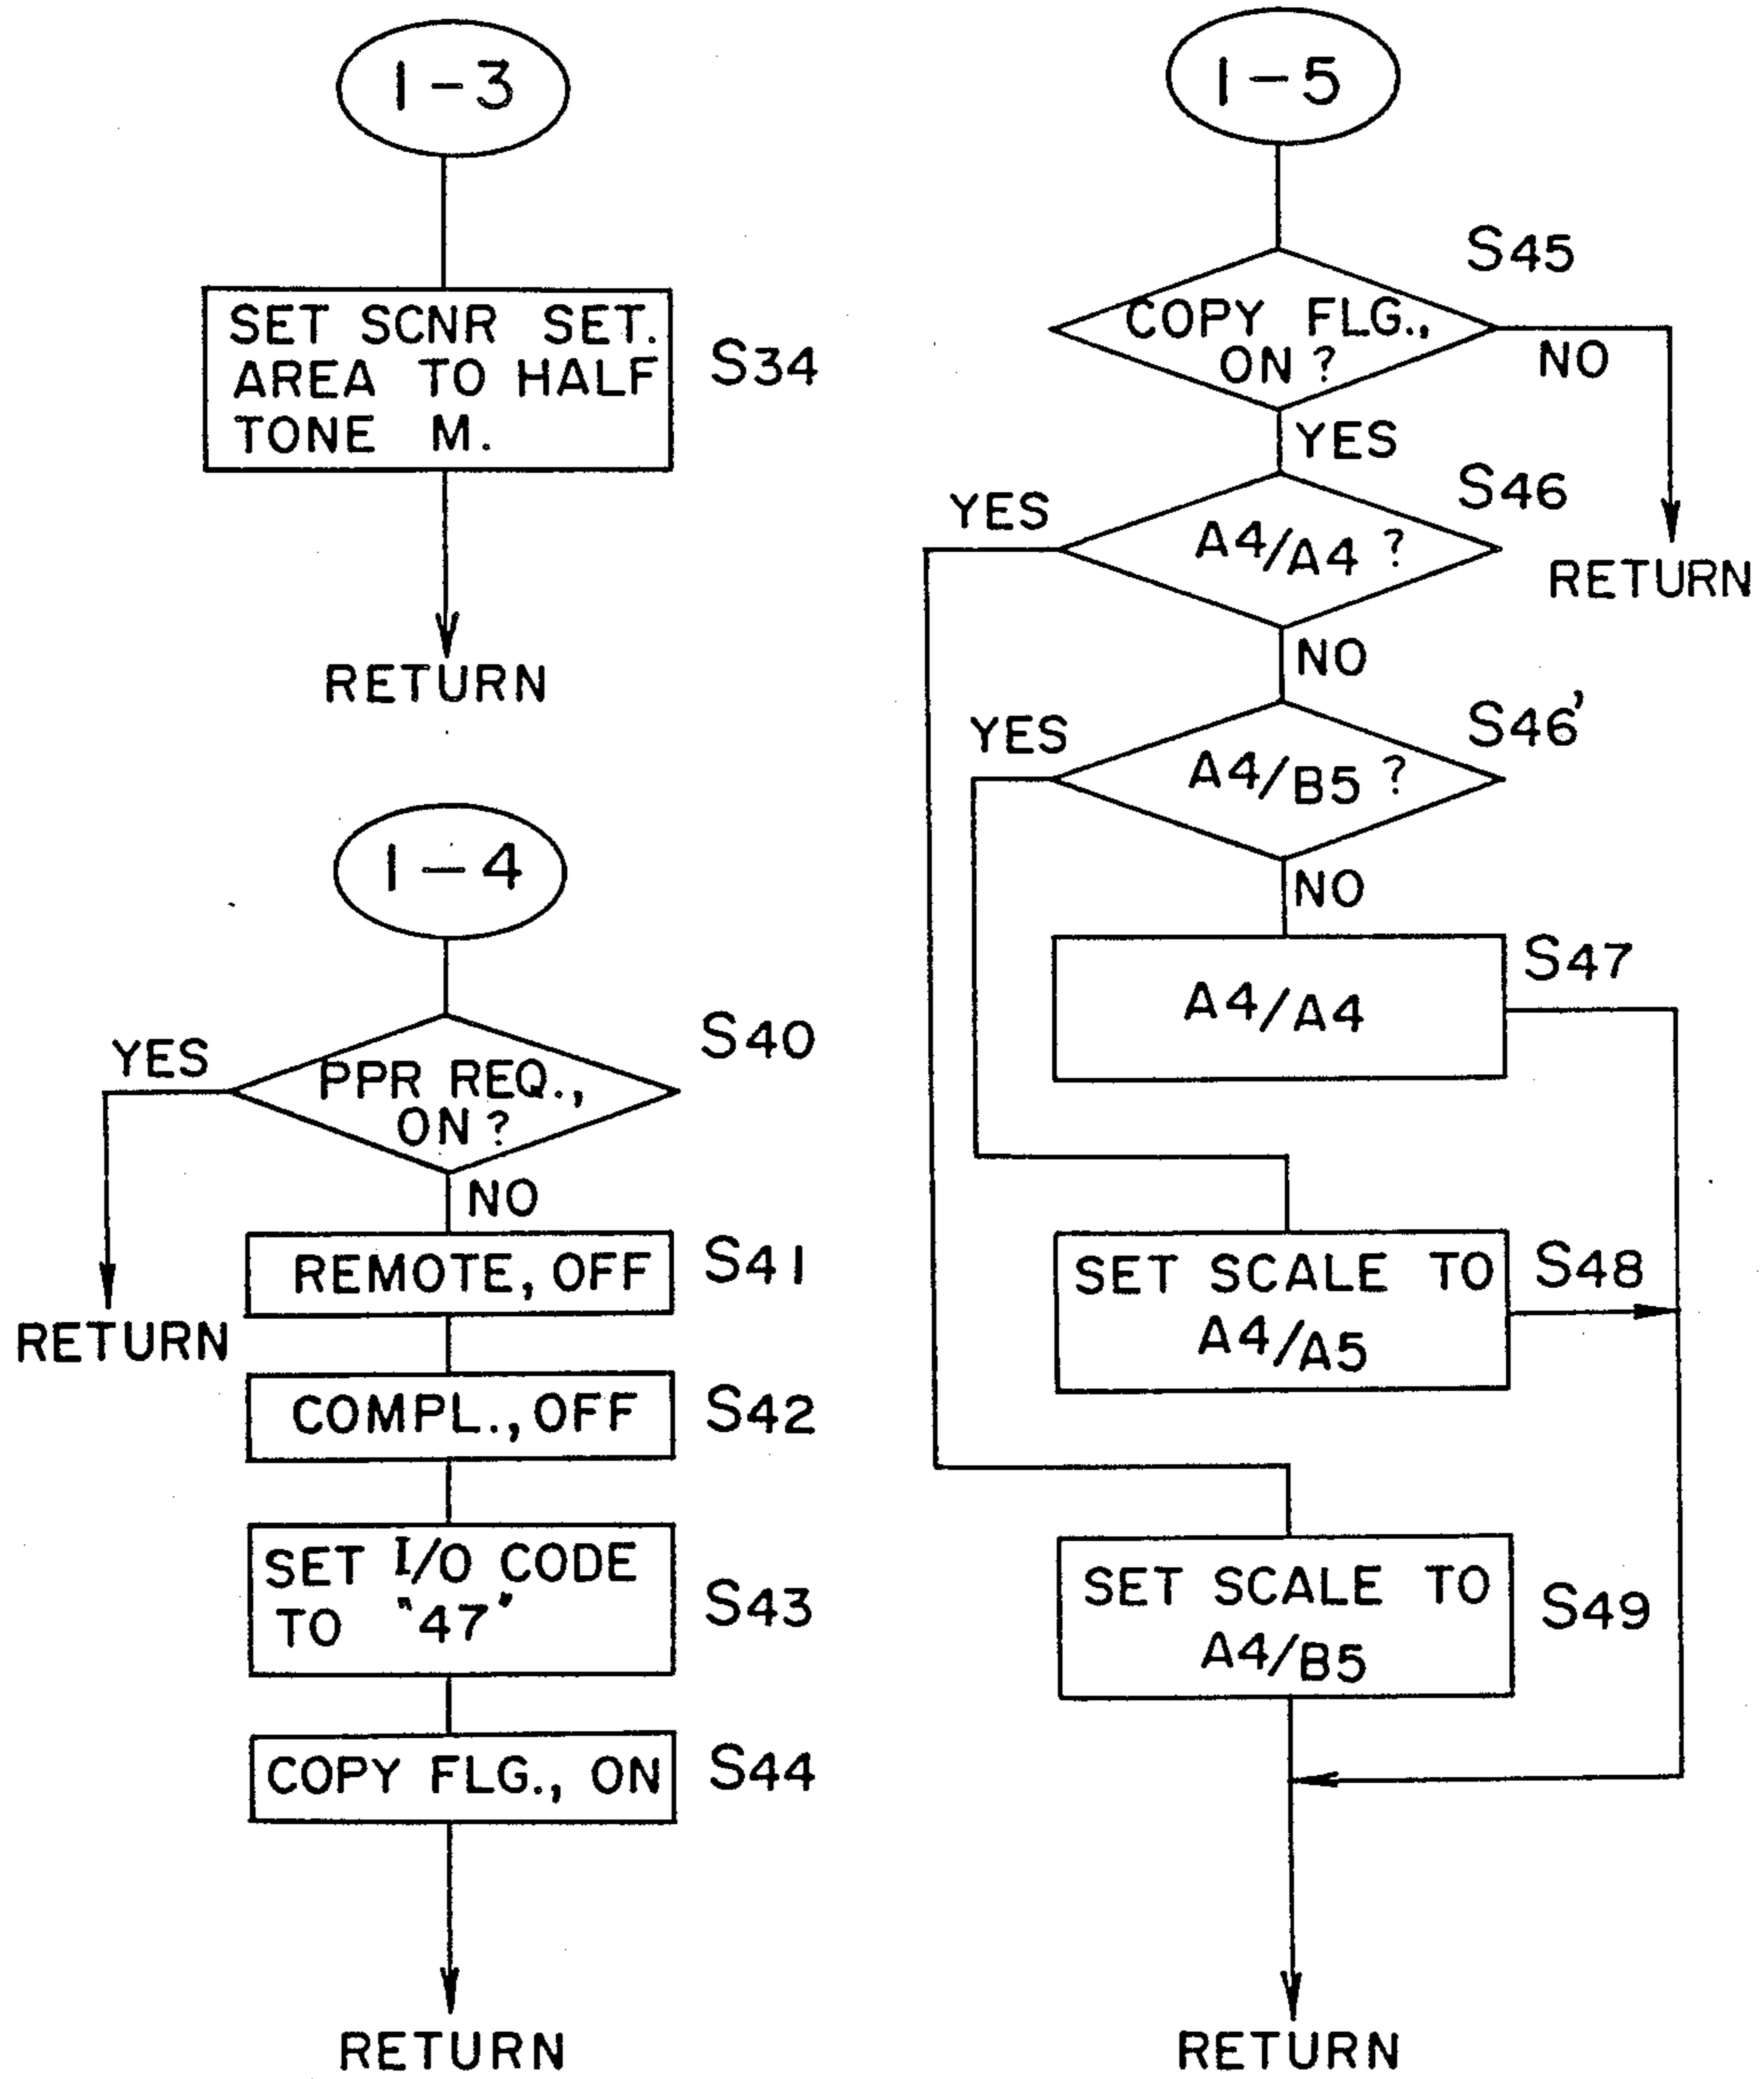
1-3

SET SCNR SET. AREA TO HALF TONE M.

S34

RETURN

1-4

S40

YES

PPR REQ., ON ?

NO

RETURN

REMOTE, OFF

S41

COMPL., OFF

S42

SET I/O CODE TO "47"

S43

COPY FLG., ON

S44

RETURN

1-5

S45

COPY FLG., ON ?

NO

RETURN

YES

S46

YES

A4/A4 ?

NO

S46'

YES

A4/B5 ?

NO

A4/A4

S47

SET SCALE TO A4/A5

S48

SET SCALE TO A4/B5

S49

RETURN